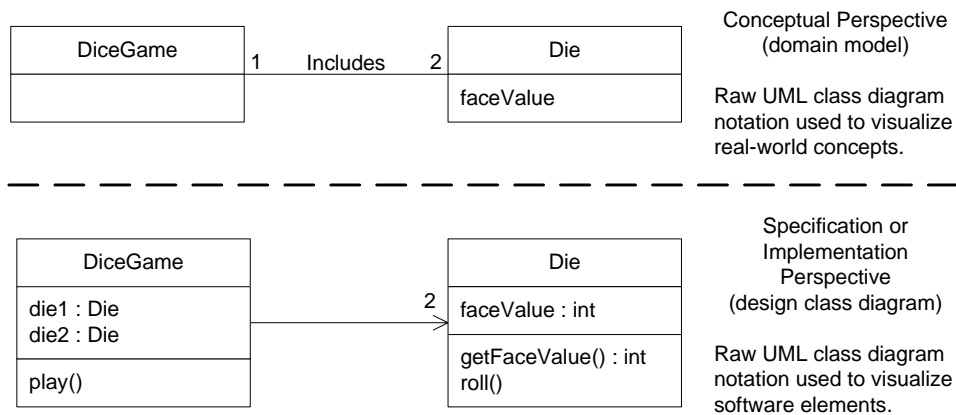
DiceGame

1 Includes 2

Die

faceValue

Conceptual Perspective (domain model)

Raw UML class diagram notation used to visualize real-world concepts.

DiceGame

die1 : Die
die2 : Die

play()

2

Die

faceValue : int

getFaceValue() : int
roll()

Specification or Implementation Perspective (design class diagram)

Raw UML class diagram notation used to visualize software elements.